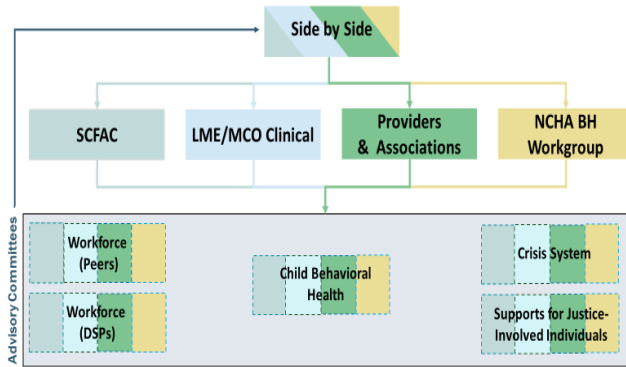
Side by Side

SCFAC

LME/MCO Clinical

Providers & Associations

NCHA BH Workgroup

Advisory Committees

Workforce (Peers)

Workforce (DSPs)

Child Behavioral Health

Crisis System

Supports for Justice-Involved Individuals